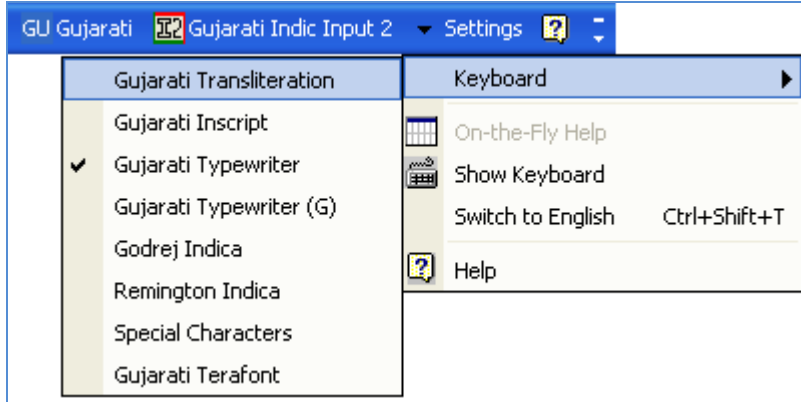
GU Gujarati Gujarati Indic Input 2 Settings

Gujarati Transliteration
Gujarati Inscript
Gujarati Typewriter
Gujarati Typewriter (G)
Godrej Indica
Remington Indica
Special Characters
Gujarati Terafont

Keyboard
On-the-Fly Help
Show Keyboard
Switch to English Ctrl+Shift+T
Help